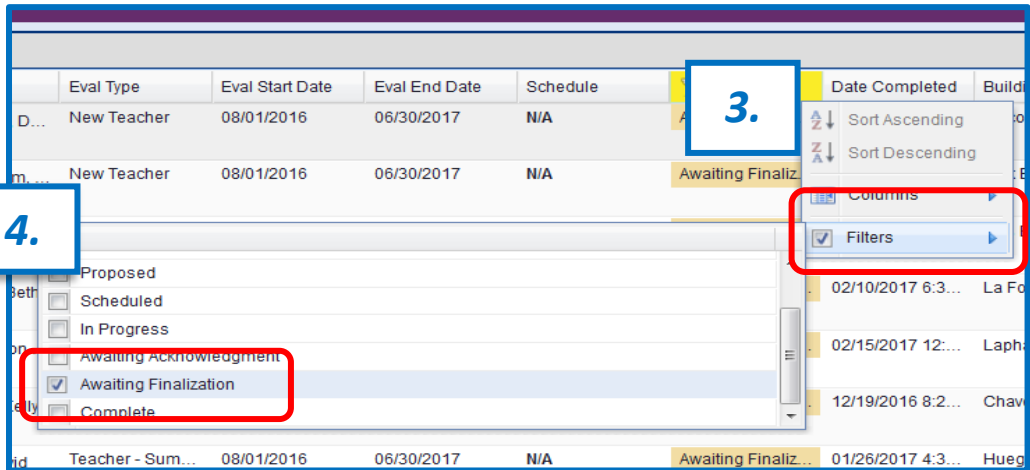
| | Eval Type | Eval Start Date | Eval End Date | Schedule | | Date Completed | Buildi |
|---|---|---|---|---|---|---|---|
| D... | New Teacher | 08/01/2016 | 06/30/2017 | N/A | A | | |
| m, ... | New Teacher | 08/01/2016 | 06/30/2017 | N/A | Awaiting Finaliz... | | t B |
| Beth | | | | | | 02/10/2017 6:3... | La Fo |
| on | | | | | | 02/15/2017 12:... | Lapha |
| Kelly | | | | | | 12/19/2016 8:2... | Chave |
| rid | Teacher - Sum... | 08/01/2016 | 06/30/2017 | N/A | Awaiting Finaliz... | 01/26/2017 4:3... | Huegl |

3.

Sort Ascending
Sort Descending
Columns
Filters

4.

Proposed
Scheduled
In Progress
Awaiting Acknowledgment
Awaiting Finalization
Complete